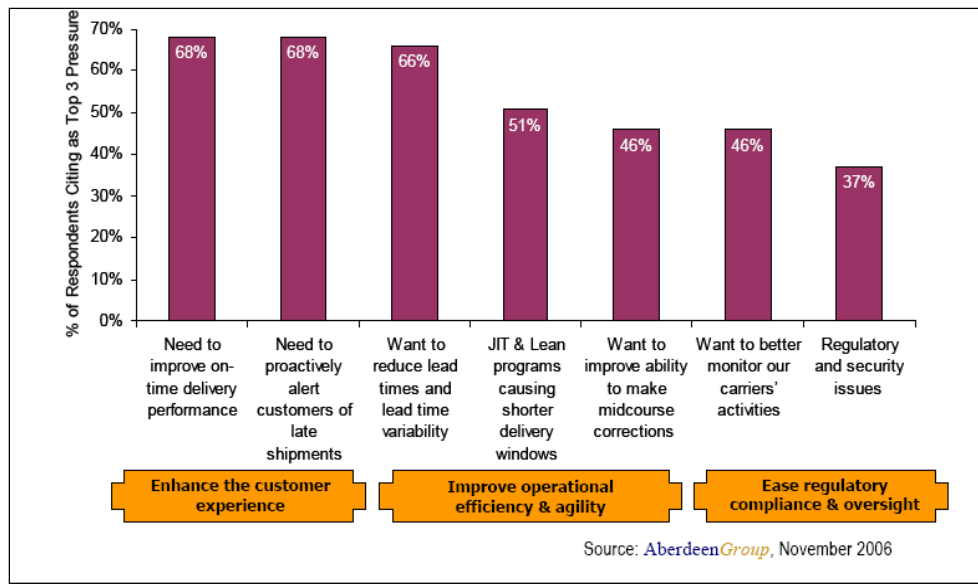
% of Respondents Citing as Top 3 Pressure

70%
60%
50%
40%
30%
20%
10%
0%

| Category | Value |
|---|---|
| Need to improve on-time delivery performance | 68% |
| Need to proactively alert customers of late shipments | 68% |
| Want to reduce lead times and lead time variability | 66% |
| JIT & Lean programs causing shorter delivery windows | 51% |
| Want to improve ability to make midcourse corrections | 46% |
| Want to better monitor our carriers' activities | 46% |
| Regulatory and security issues | 37% |

Enhance the customer experience

Improve operational efficiency & agility

Ease regulatory compliance & oversight

Source: AberdeenGroup, November 2006